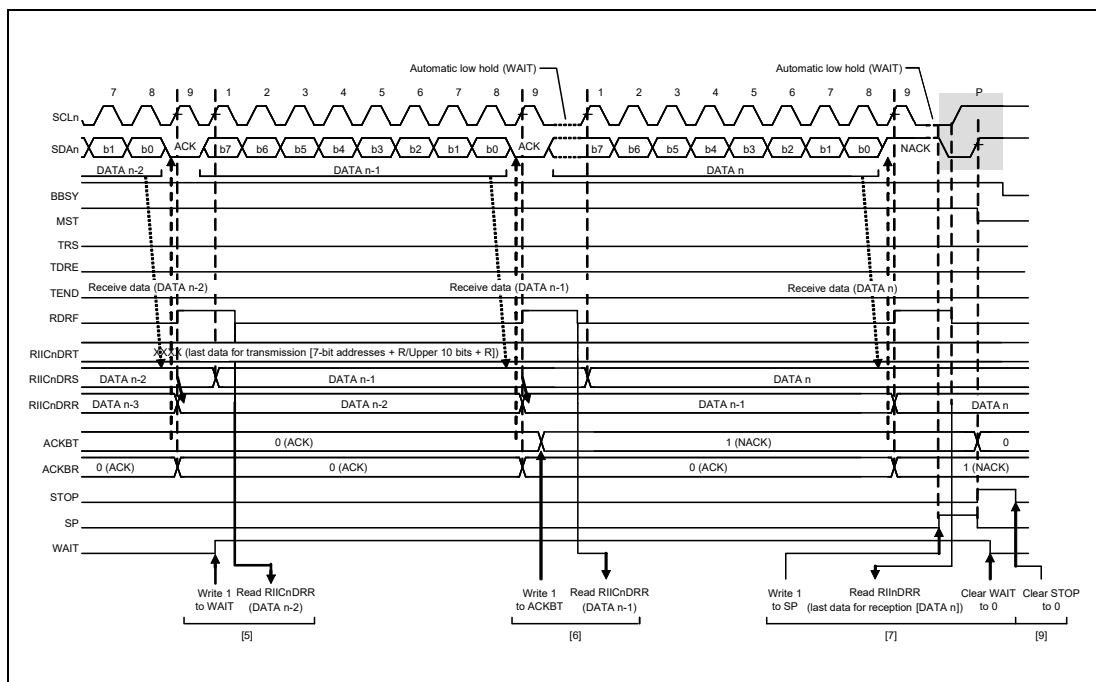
Automatic low hold (WAIT)

Automatic low hold (WAIT)

7 8 9 1 2 3 4 5 6 7 8 9 1 2 3 4 5 6 7 8 9 P

SCLn

SDAn b1 b0 ACK b7 b6 b5 b4 b3 b2 b1 b0 ACK b7 b6 b5 b4 b3 b2 b1 b0 NACK

DATA n-2 DATA n-1 DATA n

BBSY

MST

TRS

TDRE

TEND Receive data (DATA n-2) Receive data (DATA n-1) Receive data (DATA n)

RDRF

RIICnDRT XXXX (last data for transmission [7-bit addresses + R/Upper 10 bits + R])

RIICnDRS DATA n-2 DATA n-1 DATA n

RIICnDRR DATA n-3 DATA n-2 DATA n-1 DATA n

ACKBT 0 (ACK) 1 (NACK) 0

ACKBR 0 (ACK) 0 (ACK) 0 (ACK) 1 (NACK)

STOP

SP

WAIT

Write 1 to WAIT

Read RIICnDRR (DATA n-2)

[5]

Write 1 to ACKBT

Read RIICnDRR (DATA n-1)

[6]

Write 1 to SP

Read RIInDRR (last data for reception [DATA n])

Clear WAIT to 0

[7]

Clear STOP to 0

[9]